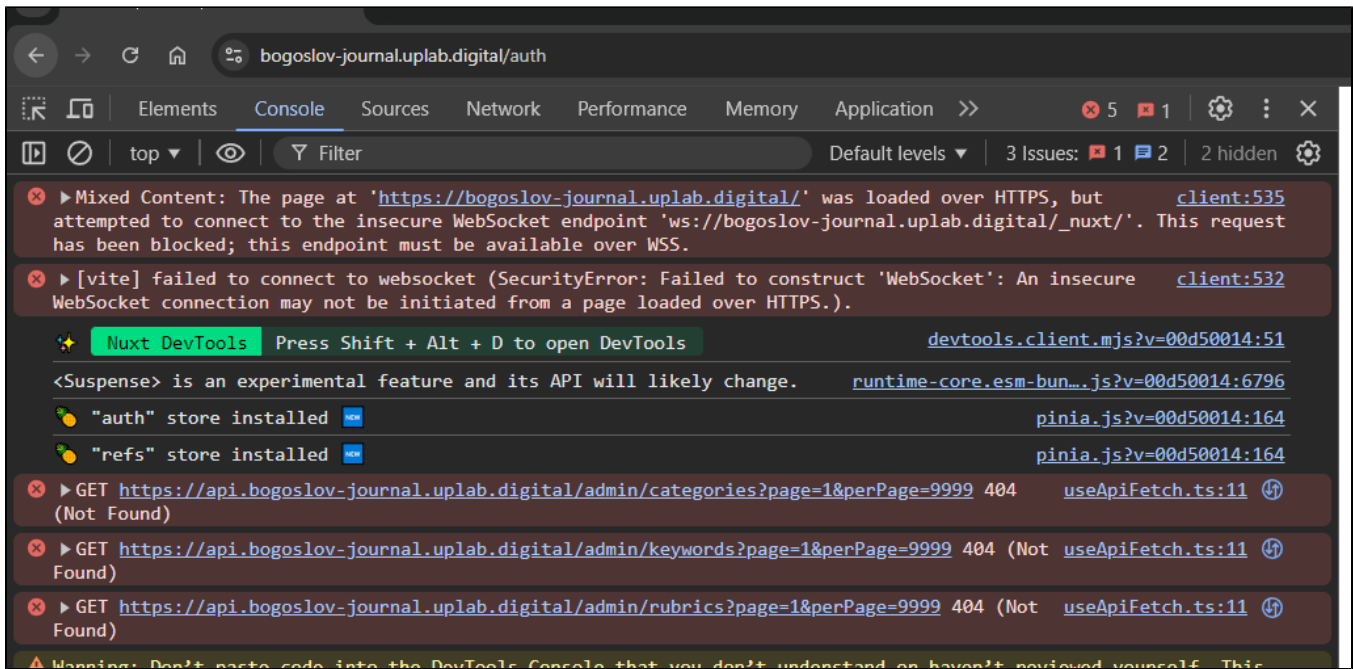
bogoslov-journal.uplab.digital/auth

Elements Console Sources Network Performance Memory Application >> 5 1

top ▾ Filter Default levels ▾ 3 Issues: 1 2 2 hidden

▶Mixed Content: The page at 'https://bogoslov-journal.uplab.digital/' was loaded over HTTPS, but attempted to connect to the insecure WebSocket endpoint 'ws://bogoslov-journal.uplab.digital/_nuxt/'. This request has been blocked; this endpoint must be available over WSS. client:535

▶[vite] failed to connect to websocket (SecurityError: Failed to construct 'WebSocket': An insecure WebSocket connection may not be initiated from a page loaded over HTTPS.). client:532

Nuxt DevTools Press Shift + Alt + D to open DevTools devtools.client.mjs?v=00d50014:51

<Suspense> is an experimental feature and its API will likely change. runtime-core.esm-bun….js?v=00d50014:6796

"auth" store installed NEW pinia.js?v=00d50014:164

"refs" store installed NEW pinia.js?v=00d50014:164

▶GET https://api.bogoslov-journal.uplab.digital/admin/categories?page=1&perPage=9999 404 (Not Found) useApiFetch.ts:11

▶GET https://api.bogoslov-journal.uplab.digital/admin/keywords?page=1&perPage=9999 404 (Not Found) useApiFetch.ts:11

▶GET https://api.bogoslov-journal.uplab.digital/admin/rubrics?page=1&perPage=9999 404 (Not Found) useApiFetch.ts:11

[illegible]